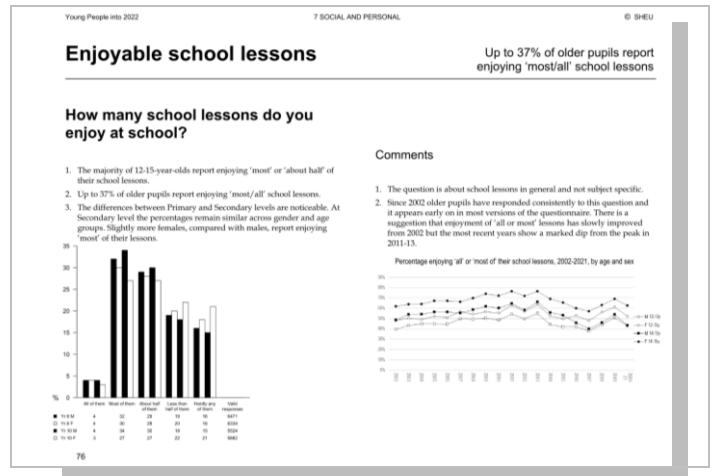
Young People into 2022 7 SOCIAL AND PERSONAL © SHEU

# Enjoyable school lessons

Up to 37% of older pupils report enjoying 'most/all' school lessons

## How many school lessons do you enjoy at school?

1. The majority of 12-15-year-olds report enjoying 'most' or 'about half' of their school lessons.
2. Up to 37% of older pupils report enjoying 'most/all' school lessons.
3. The differences between Primary and Secondary levels are noticeable. At Secondary level the percentages remain similar across gender and age groups. Slightly more females, compared with males, report enjoying 'most' of their lessons.

35
30
25
20
15
10
5
% 0

| | All of them | Most of them | About half of them | Less than half of them | Hardly any of them | Valid responses |
|---|---|---|---|---|---|---|
| Yr 8 M | 4 | 32 | 29 | 19 | 16 | 8471 |
| Yr 8 F | 4 | 30 | 28 | 20 | 18 | 8334 |
| Yr 10 M | 4 | 34 | 30 | 19 | 15 | 5524 |
| Yr 10 F | 3 | 27 | 27 | 22 | 21 | 6662 |

### Comments

1. The question is about school lessons in general and not subject specific.
2. Since 2002 older pupils have responded consistently to this question and it appears early on in most versions of the questionnaire. There is a suggestion that enjoyment of 'all or most' lessons has slowly improved from 2002 but the most recent years show a marked dip from the peak in 2011-13.

Percentage enjoying 'all' or 'most' of their school lessons, 2002-2021, by age and sex

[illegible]

M 12-13y
F 12-13y
M 14-15y
F 14-15y

76